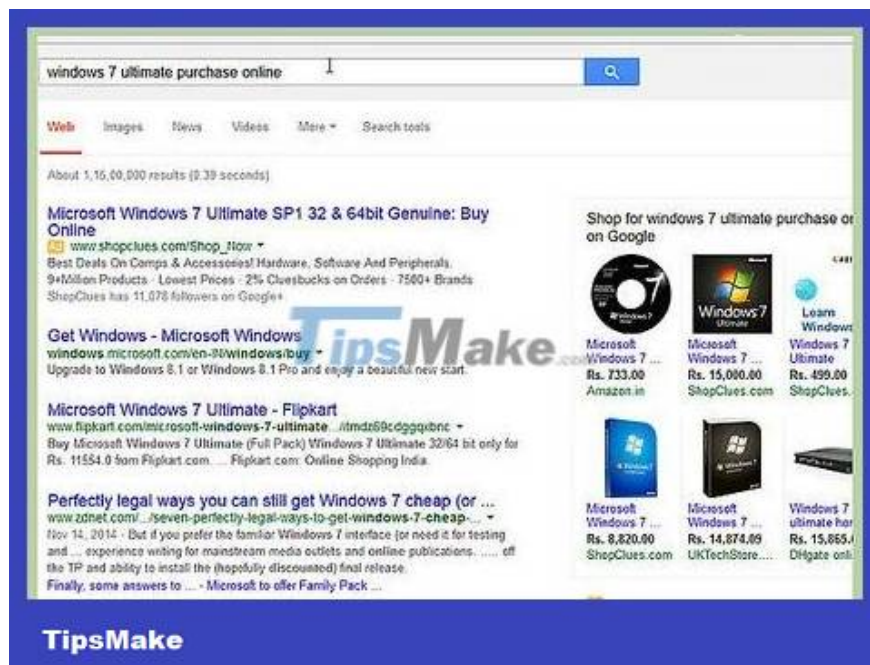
windows 7 ultimate purchase online

Web Images News Videos More Search tools

About 1,15,00,000 results (0.39 seconds)

Microsoft Windows 7 Ultimate SP1 32 & 64bit Genuine: Buy Online
Ad www.shopclues.com/Shop_Now
Best Deals On Comps & Accessories! Hardware, Software And Peripherals.
9+Million Products · Lowest Prices · 2% Cluesbucks on Orders · 7500+ Brands
ShopClues has 11,078 followers on Google+

Get Windows - Microsoft Windows
windows.microsoft.com/en-in/windows/buy
Upgrade to Windows 8.1 or Windows 8.1 Pro and enjoy a beautiful new start.

Microsoft Windows 7 Ultimate - Flipkart
www.flipkart.com/microsoft-windows-7-ultimate.../itmdz69cdggqbnc
Buy Microsoft Windows 7 Ultimate (Full Pack) Windows 7 Ultimate 32/64 bit only for Rs. 11554.0 from Flipkart.com. ... Flipkart.com: Online Shopping India.

Perfectly legal ways you can still get Windows 7 cheap (or ...
www.zdnet.com/.../seven-perfectly-legal-ways-to-get-windows-7-cheap-...
Nov 14, 2014 - But if you prefer the familiar Windows 7 interface (or need it for testing and ... experience writing for mainstream media outlets and online publications. ..... off the TP and ability to install the (hopefully discounted) final release.
Finally, some answers to ... - Microsoft to offer Family Pack ...

Shop for windows 7 ultimate purchase on Google

Microsoft Windows 7 ...
Rs. 733.00
Amazon.in

Microsoft Windows 7 ...
Rs. 15,000.00
ShopClues.com

Windows 7 Ultimate
Rs. 499.00
ShopClues.

Microsoft Windows 7 ...
Rs. 8,820.00
ShopClues.com

Microsoft Windows 7 ...
Rs. 14,874.09
UKTechStore....

Windows 7 ultimate ho
Rs. 15,865.
DHgate onli

TipsMake

TipsMake